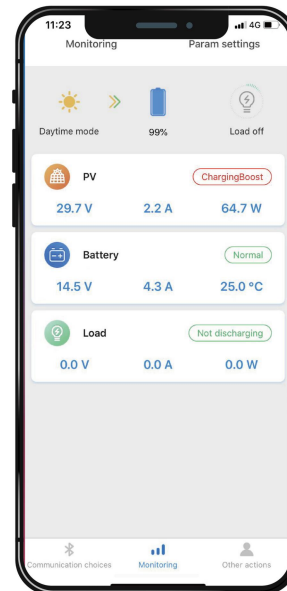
11:23
4G
Monitoring
Param settings

Daytime mode
99%
Load off

PV
ChargingBoost
29.7 V
2.2 A
64.7 W

Battery
Normal
14.5 V
4.3 A
25.0 °C

Load
Not discharging
0.0 V
0.0 A
0.0 W

Communication choices
Monitoring
Other actions